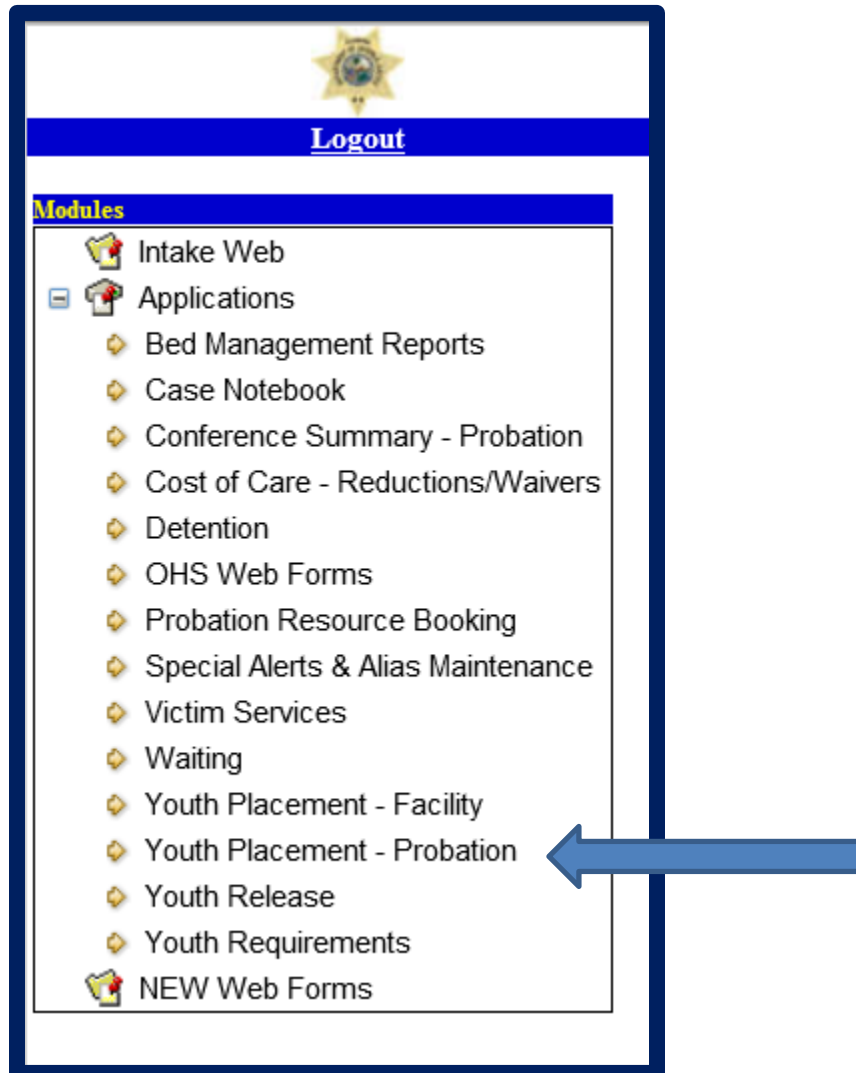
Logout

Modules

Intake Web

Applications

Bed Management Reports

Case Notebook

Conference Summary - Probation

Cost of Care - Reductions/Waivers

Detention

OHS Web Forms

Probation Resource Booking

Special Alerts & Alias Maintenance

Victim Services

Waiting

Youth Placement - Facility

Youth Placement - Probation

Youth Release

Youth Requirements

NEW Web Forms